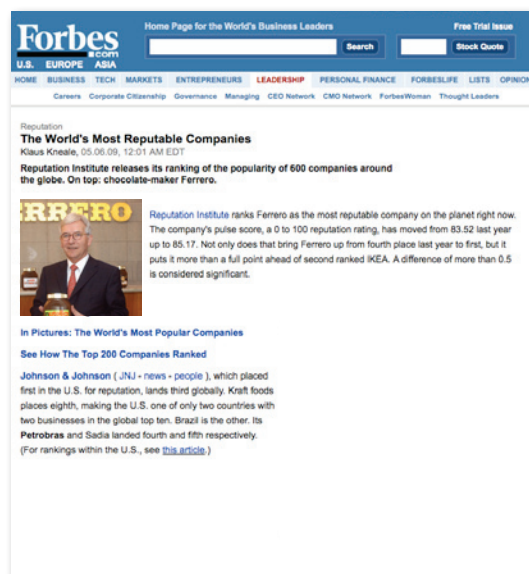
Forbes.com
U.S. EUROPE ASIA

Home Page for the World's Business Leaders

Search

Free Trial Issue

Stock Quote

HOME BUSINESS TECH MARKETS ENTREPRENEURS LEADERSHIP PERSONAL FINANCE FORBESLIFE LISTS OPINIO

Careers Corporate Citizenship Governance Managing CEO Network CMO Network ForbesWoman Thought Leaders

Reputation

The World's Most Reputable Companies

Klaus Kneale, 05.06.09, 12:01 AM EDT

Reputation Institute releases its ranking of the popularity of 600 companies around the globe. On top: chocolate-maker Ferrero.

RRERO

Reputation Institute ranks Ferrero as the most reputable company on the planet right now. The company's pulse score, a 0 to 100 reputation rating, has moved from 83.52 last year up to 85.17. Not only does that bring Ferrero up from fourth place last year to first, but it puts it more than a full point ahead of second ranked IKEA. A difference of more than 0.5 is considered significant.

In Pictures: The World's Most Popular Companies

See How The Top 200 Companies Ranked

Johnson & Johnson ( JNJ - news - people ), which placed first in the U.S. for reputation, lands third globally. Kraft foods places eighth, making the U.S. one of only two countries with two businesses in the global top ten. Brazil is the other. Its Petrobras and Sadia landed fourth and fifth respectively. (For rankings within the U.S., see this article.)